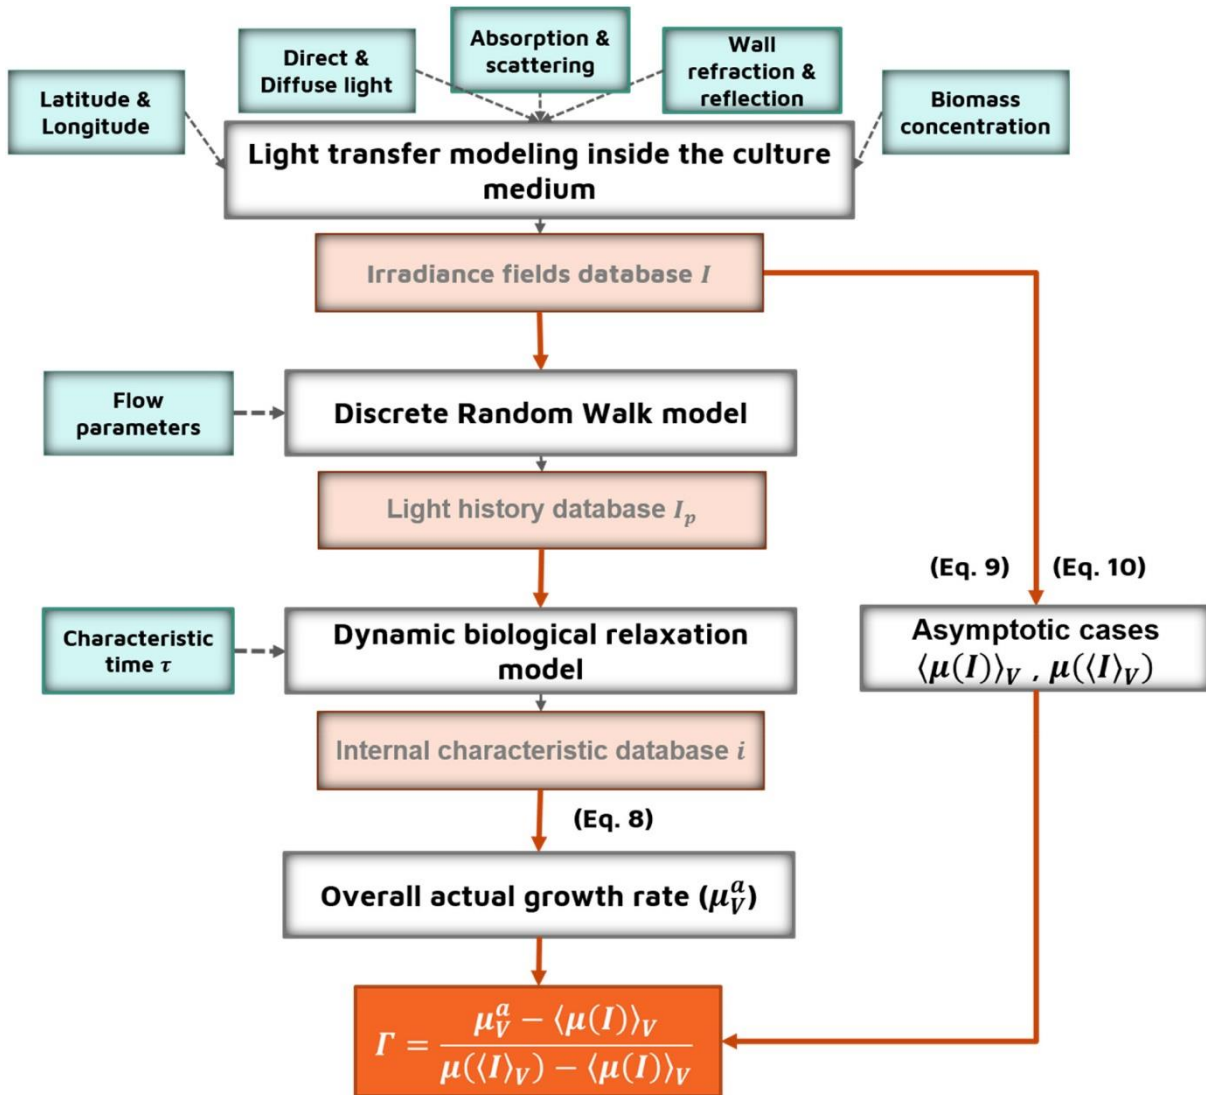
Latitude & Longitude

Direct & Diffuse light

Absorption & scattering

Wall refraction & reflection

Biomass concentration

Light transfer modeling inside the culture medium

Irradiance fields database $I$

Flow parameters

Discrete Random Walk model

Light history database $I_p$

(Eq. 9) (Eq. 10)

Characteristic time $\tau$

Dynamic biological relaxation model

Asymptotic cases $\langle\mu(I)\rangle_V$ , $\mu(\langle I\rangle_V)$

Internal characteristic database $i$

(Eq. 8)

Overall actual growth rate $(\mu_V^a)$

$\Gamma = \frac{\mu_V^a - \langle\mu(I)\rangle_V}{\mu(\langle I\rangle_V) - \langle\mu(I)\rangle_V}$